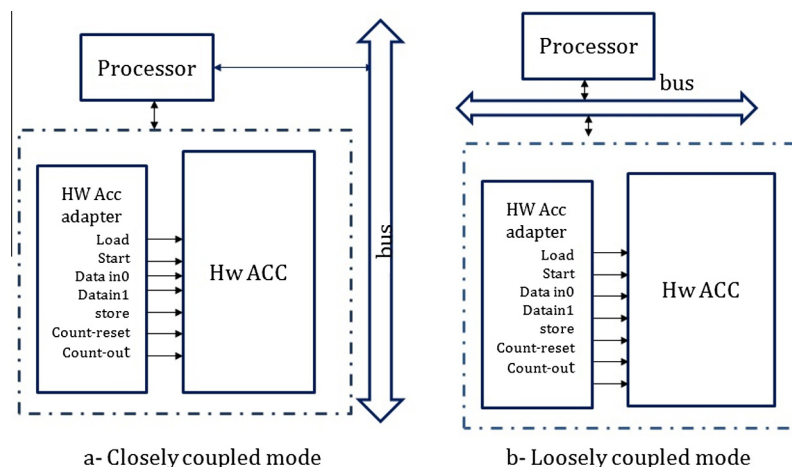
Processor

HW Acc adapter
Load
Start
Data in0
Datain1
store
Count-reset
Count-out

Hw ACC

bus

a- Closely coupled mode

Processor

bus

HW Acc adapter
Load
Start
Data in0
Datain1
store
Count-reset
Count-out

Hw ACC

b- Loosely coupled mode